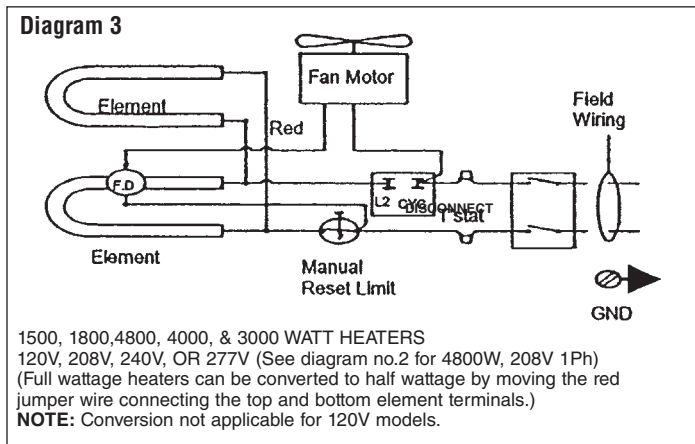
Diagram 3

Fan Motor

Element

Red

Field Wiring

F.D

L2 CYC DISCONNECT

T'stat

Element

Manual Reset Limit

GND

1500, 1800,4800, 4000, & 3000 WATT HEATERS
120V, 208V, 240V, OR 277V (See diagram no.2 for 4800W, 208V 1Ph)
(Full wattage heaters can be converted to half wattage by moving the red jumper wire connecting the top and bottom element terminals.)
NOTE: Conversion not applicable for 120V models.